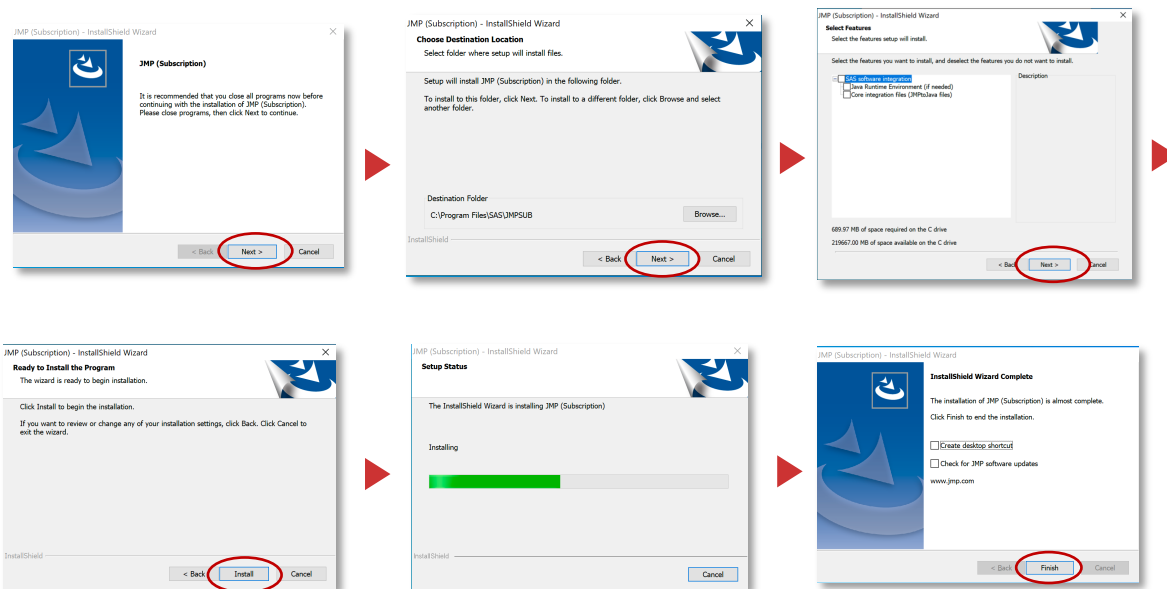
JMP (Subscription) - InstallShield Wizard

JMP (Subscription)

It is recommended that you close all programs now before continuing with the installation of JMP (Subscription). Please close programs, then click Next to continue.

< Back Next > Cancel

JMP (Subscription) - InstallShield Wizard

Choose Destination Location

Select folder where setup will install files.

Setup will install JMP (Subscription) in the following folder.

To install to this folder, click Next. To install to a different folder, click Browse and select another folder.

Destination Folder

C:\Program Files\SAS\JMPSUB

Browse...

InstallShield

< Back Next > Cancel

JMP (Subscription) - InstallShield Wizard

Select Features

Select the features setup will install.

Select the features you want to install, and deselect the features you do not want to install.

SAS software integration

Java Runtime Environment (if needed)

Core integration files (JMPtoJava files)

Description

689.97 MB of space required on the C drive

219667.00 MB of space available on the C drive

< Back Next > Cancel

JMP (Subscription) - InstallShield Wizard

Ready to Install the Program

The wizard is ready to begin installation.

Click Install to begin the installation.

If you want to review or change any of your installation settings, click Back. Click Cancel to exit the wizard.

InstallShield

< Back Install Cancel

JMP (Subscription) - InstallShield Wizard

Setup Status

The InstallShield Wizard is installing JMP (Subscription)

Installing

InstallShield

Cancel

JMP (Subscription) - InstallShield Wizard

InstallShield Wizard Complete

The installation of JMP (Subscription) is almost complete.

Click Finish to end the installation.

Create desktop shortcut

Check for JMP software updates

www.jmp.com

< Back Finish Cancel